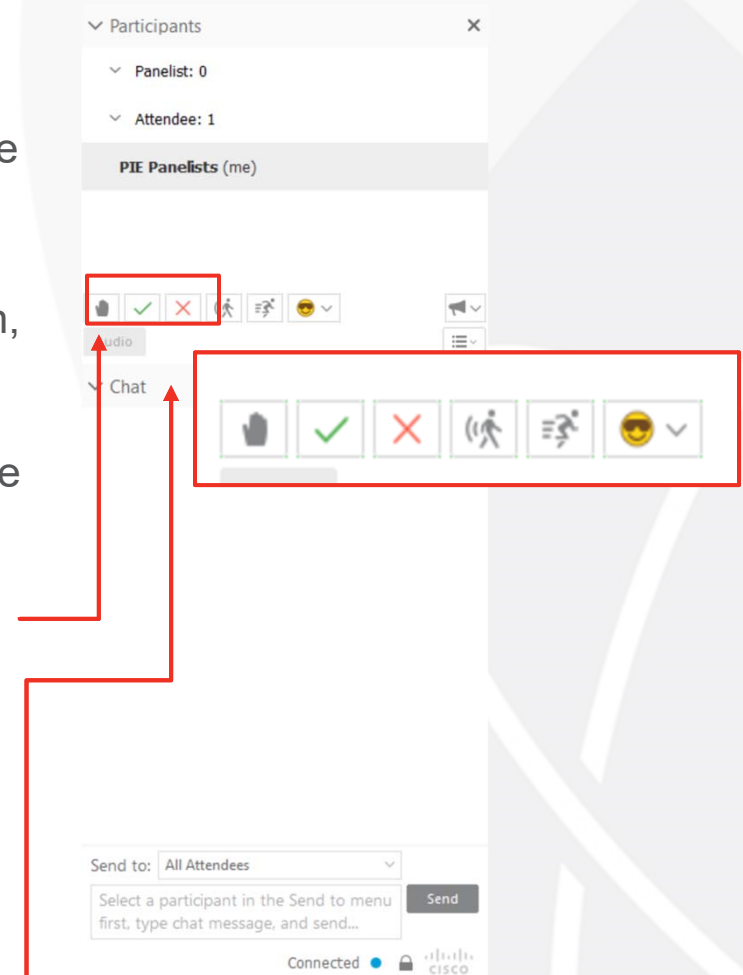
e

n,

e

Participants

Panelist: 0

Attendee: 1

PIE Panelists (me)

udio

Chat

Send to: All Attendees

Select a participant in the Send to menu first, type chat message, and send...

Send

Connected

cisco